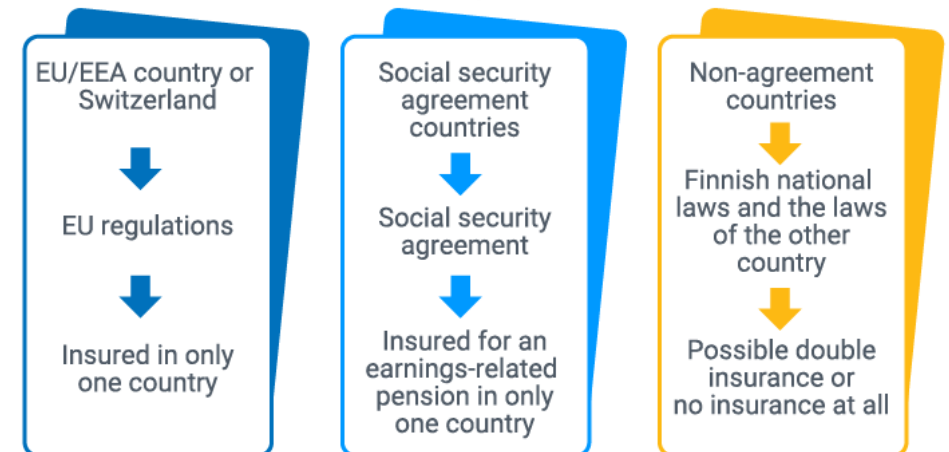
EU/EEA country or Switzerland

EU regulations

Insured in only one country

Social security agreement countries

Social security agreement

Insured for an earnings-related pension in only one country

Non-agreement countries

Finnish national laws and the laws of the other country

Possible double insurance or no insurance at all